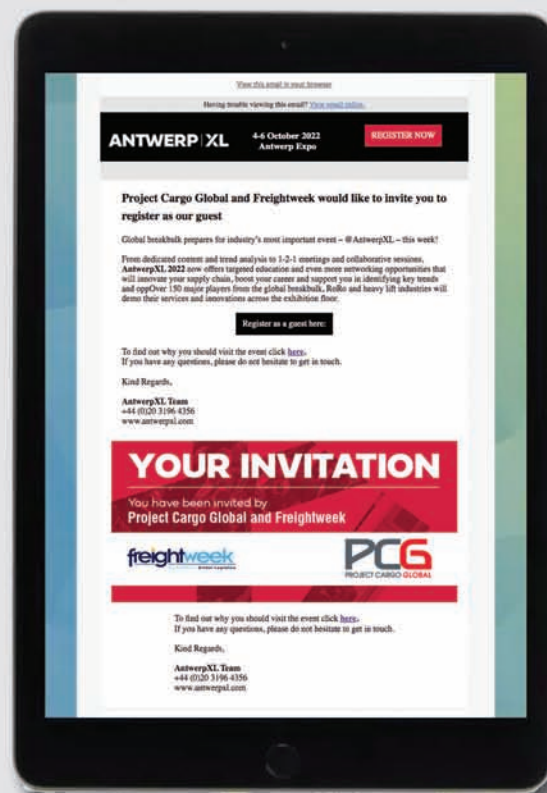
View this email in your browser

Having trouble viewing this email? View email online.

ANTWERP | XL

4-6 October 2022
Antwerp Expo

REGISTER NOW

Project Cargo Global and Freightweek would like to invite you to register as our guest

Global breakbulk prepares for industry's most important event – @AntwerpXL – this week!

From dedicated content and trend analysis to 1-2-1 meetings and collaborative sessions, AntwerpXL 2022 now offers targeted education and even more networking opportunities that will innovate your supply chain, boost your career and support you in identifying key trends and oppOver 150 major players from the global breakbulk, RoRo and heavy lift industries will demo their services and innovations across the exhibition floor.

Register as a guest here:

To find out why you should visit the event click here.
If you have any questions, please do not hesitate to get in touch.

Kind Regards,

AntwerpXL Team
+44 (0)20 3196 4356
www.antwerpxl.com

YOUR INVITATION

You have been invited by
Project Cargo Global and Freightweek

freightweek

PCG
PROJECT CARGO GLOBAL

To find out why you should visit the event click here.
If you have any questions, please do not hesitate to get in touch.

Kind Regards,

AntwerpXL Team
+44 (0)20 3196 4356
www.antwerpxl.com